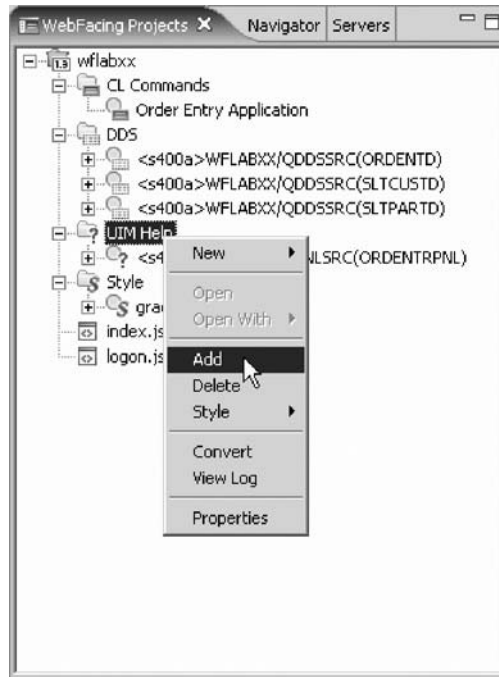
WebFacing Projects ✕ Navigator Servers

wflabxx
CL Commands
Order Entry Application
DDS
<s400a>WFLABXX/QDDSSRC(ORDENTD)
<s400a>WFLABXX/QDDSSRC(SLTCUSTD)
<s400a>WFLABXX/QDDSSRC(SLTPARTD)
UIM Help
<s4 NLSRC(ORDENTRPNL)
Style
gra
index.js
logon.js

New
Open
Open With
Add
Delete
Style
Convert
View Log
Properties